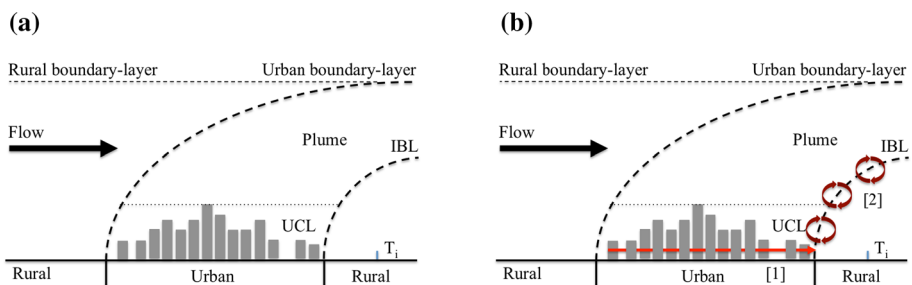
(a)

Rural boundary-layer

Urban boundary-layer

Flow

Plume

IBL

UCL

$T_i$

Rural

Urban

Rural

(b)

Rural boundary-layer

Urban boundary-layer

Flow

Plume

IBL

[2]

UCL

$T_i$

Rural

Urban

[1]

Rural